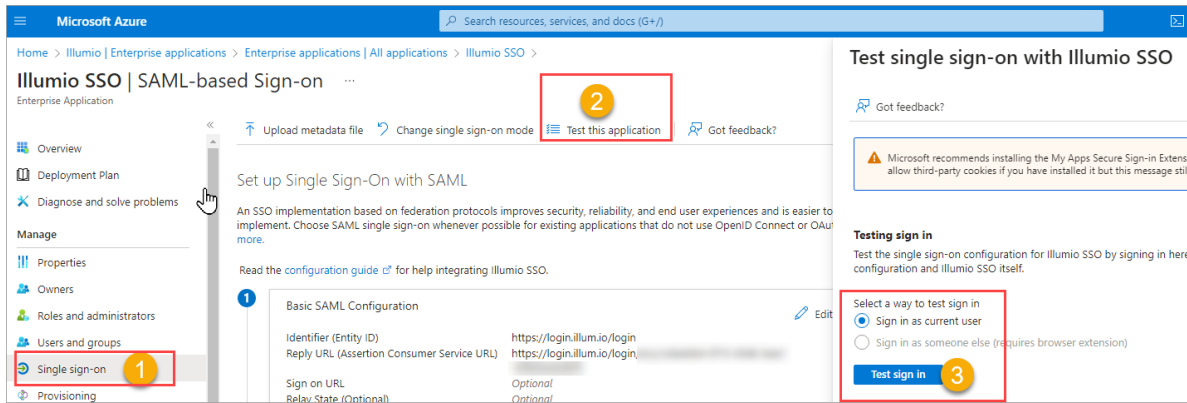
Microsoft Azure

Search resources, services, and docs (G+/)

Home > Illumio | Enterprise applications > Enterprise applications | All applications > Illumio SSO >

Illumio SSO | SAML-based Sign-on ...

Enterprise Application

«

Overview

Deployment Plan

Diagnose and solve problems

Manage

Properties

Owners

Roles and administrators

Users and groups

Single sign-on

1

Provisioning

Upload metadata file

Change single sign-on mode

Test this application

2

Got feedback?

Set up Single Sign-On with SAML

An SSO implementation based on federation protocols improves security, reliability, and end user experiences and is easier to implement. Choose SAML single sign-on whenever possible for existing applications that do not use OpenID Connect or OAu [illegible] more.

Read the configuration guide for help integrating Illumio SSO.

1

Basic SAML Configuration

Edi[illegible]

| | |
|---|---|
| Identifier (Entity ID) | https://login.illum.io/login |
| Reply URL (Assertion Consumer Service URL) | https://login.illum.io/login/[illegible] |
| Sign on URL | Optional |
| Relay State (Optional) | Optional |

Test single sign-on with Illumio SSO

Got feedback?

Microsoft recommends installing the My Apps Secure Sign-in Extens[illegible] allow third-party cookies if you have installed it but this message sti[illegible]

Testing sign in

Test the single sign-on configuration for Illumio SSO by signing in her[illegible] configuration and Illumio SSO itself.

Select a way to test sign in

Sign in as current user

Sign in as someone else (requires browser extension)

Test sign in

3